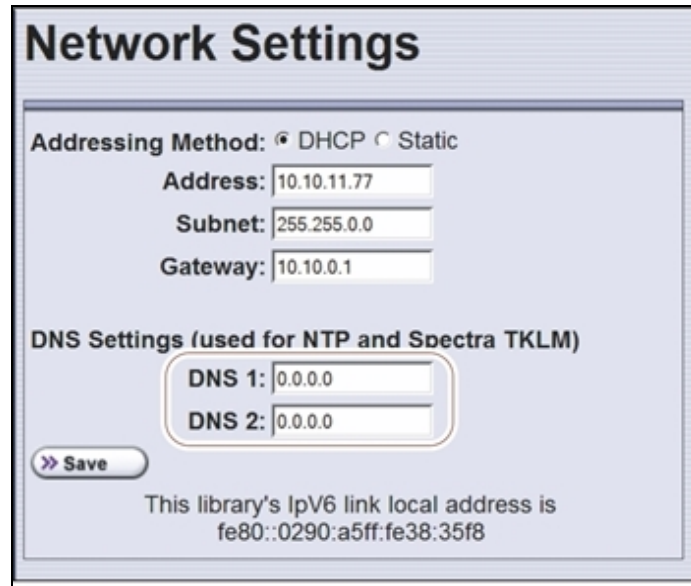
Network Settings

Addressing Method: DHCP Static

Address: 10.10.11.77

Subnet: 255.255.0.0

Gateway: 10.10.0.1

DNS Settings (used for NTP and Spectra TKLM)

DNS 1: 0.0.0.0

DNS 2: 0.0.0.0

» Save

This library's IpV6 link local address is fe80::0290:a5ff:fe38:35f8